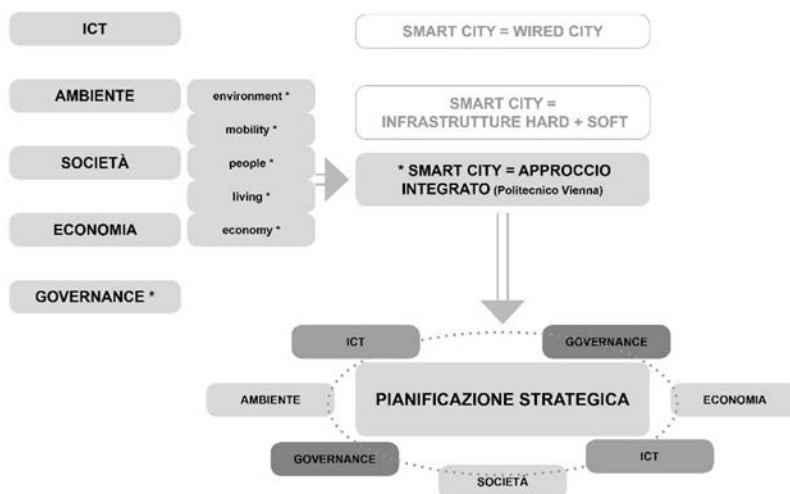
ICT

AMBIENTE

SOCIETÀ

ECONOMIA

GOVERNANCE *

environment *

mobility *

people *

living *

economy *

SMART CITY = WIRED CITY

SMART CITY = INFRASTRUTTURE HARD + SOFT

* SMART CITY = APPROCCIO INTEGRATO (Politecnico Vienna)

ICT

GOVERNANCE

AMBIENTE

PIANIFICAZIONE STRATEGICA

ECONOMIA

GOVERNANCE

ICT

SOCIETÀ